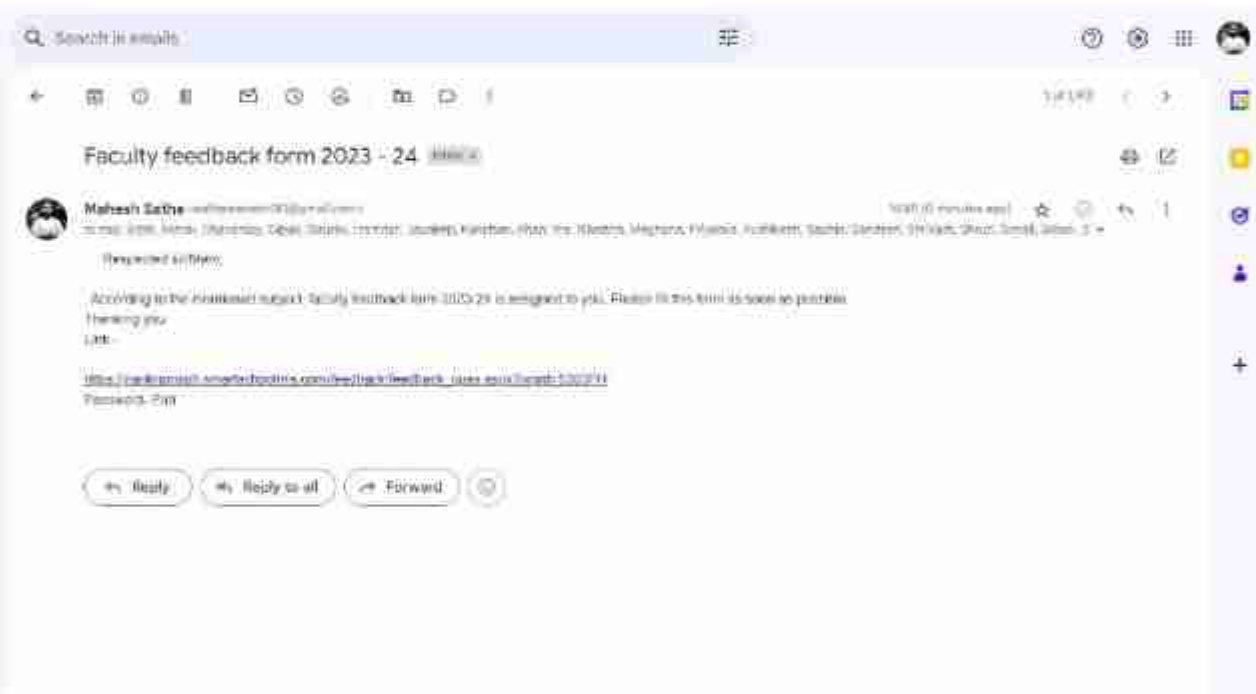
Search in emails

1 of 193

Faculty feedback form 2023 - 24 Inbox ×

Mahesh Sathe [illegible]

10:40 (0 minutes ago)

to me, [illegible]

Respected sir/Mam,

According to the mentioned subject, faculty feedback form 2023-24 is assigned to you. Please fill this form as soon as possible.
Thanking you.
Link -

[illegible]
Password: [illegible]

Reply

Reply to all

Forward